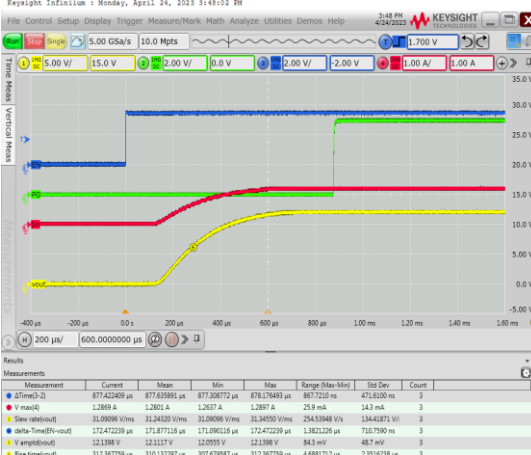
Keysight Infiniium : Monday, April 24, 2023 3:48:02 PM

File Control Setup Display Trigger Measure/Mark Math Analyze Utilities Demos Help

3:48 PM 4/24/2023 KEYSIGHT TECHNOLOGIES

Run Stop Single 5.00 GSa/s 10.0 Mpts

T 1.700 V

1 1MΩ DC 5.00 V/ 15.0 V 2 1MΩ DC 2.00 V/ 0.0 V 3 1MΩ DC 2.00 V/ -2.00 V 4 1MΩ DC 1.00 A/ 1.00 A

Time Meas Vertical Meas Marker Meas

35.0 V
30.0 V
25.0 V
20.0 V
15.0 V
10.0 V
5.00 V
0.0 V
-5.00 V

EN
PG
vout

-400 µs -200 µs 0.0 s 200 µs 400 µs 600 µs 800 µs 1.00 ms 1.20 ms 1.40 ms 1.60 ms

H 200 µs/ 600.0000000 µs

Results

Measurements

| Measurement | Current | Mean | Min | Max | Range (Max-Min) | Std Dev | Count |
|---|---|---|---|---|---|---|---|
| ΔTime(3-2) | 877.422409 µs | 877.635891 µs | 877.308772 µs | 878.176493 µs | 867.7210 ns | 471.6100 ns | 3 |
| V max(4) | 1.2869 A | 1.2801 A | 1.2637 A | 1.2897 A | 25.9 mA | 14.3 mA | 3 |
| Slew rate(vout) | 31.09096 V/ms | 31.24320 V/ms | 31.09096 V/ms | 31.34550 V/ms | 254.53948 V/s | 134.41871 V/ | 3 |
| delta-Time(EN-vout) | 172.472239 µs | 171.877116 µs | 171.090116 µs | 172.472239 µs | 1.3821226 µs | 710.7590 ns | 3 |
| V amptd(vout) | 12.1398 V | 12.1117 V | 12.0555 V | 12.1398 V | 84.3 mV | 48.7 mV | 3 |
| Rise time(vout) | 312.367759 µs | 310.137297 µs | 307.679587 µs | 312.367759 µs | 4.6881712 µs | 2.3516238 µs | 3 |